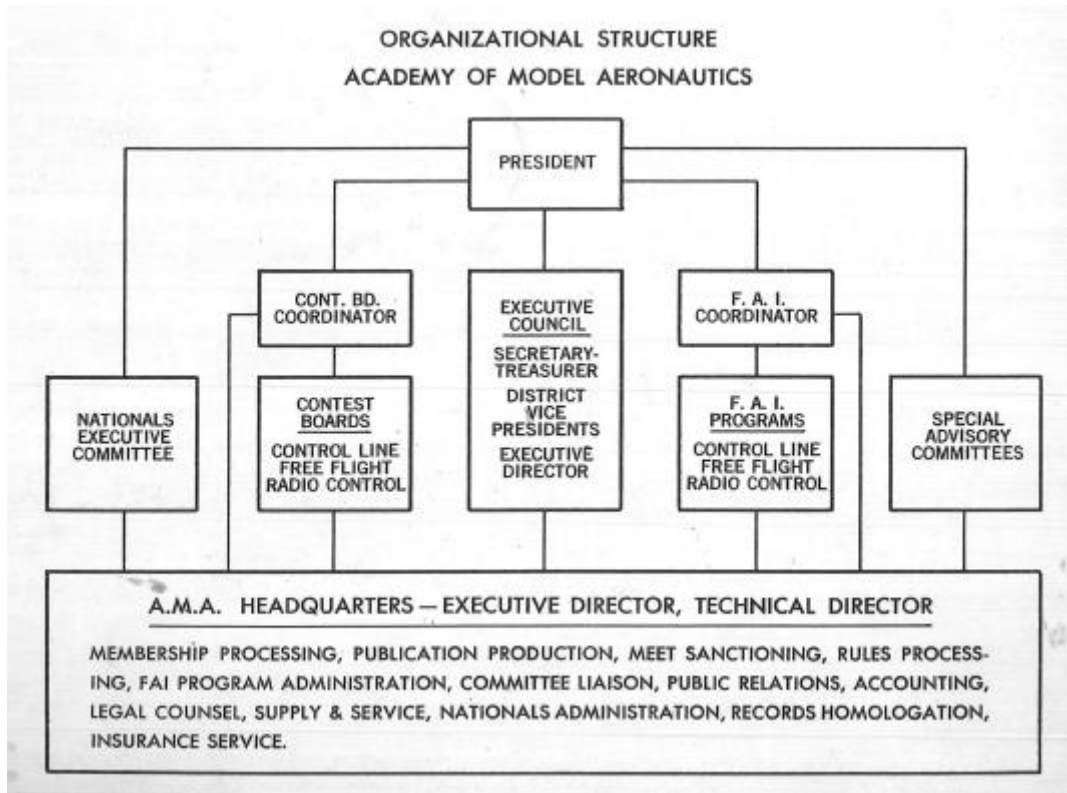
ORGANIZATIONAL STRUCTURE
ACADEMY OF MODEL AERONAUTICS

PRESIDENT

CONT. BD. COORDINATOR

EXECUTIVE COUNCIL
SECRETARY-TREASURER
DISTRICT VICE PRESIDENTS
EXECUTIVE DIRECTOR

F. A. I. COORDINATOR

NATIONALS EXECUTIVE COMMITTEE

CONTEST BOARDS
CONTROL LINE
FREE FLIGHT
RADIO CONTROL

F. A. I. PROGRAMS
CONTROL LINE
FREE FLIGHT
RADIO CONTROL

SPECIAL ADVISORY COMMITTEES

A.M.A. HEADQUARTERS — EXECUTIVE DIRECTOR, TECHNICAL DIRECTOR

MEMBERSHIP PROCESSING, PUBLICATION PRODUCTION, MEET SANCTIONING, RULES PROCESSING, FAI PROGRAM ADMINISTRATION, COMMITTEE LIAISON, PUBLIC RELATIONS, ACCOUNTING, LEGAL COUNSEL, SUPPLY & SERVICE, NATIONALS ADMINISTRATION, RECORDS HOMOLOGATION, INSURANCE SERVICE.